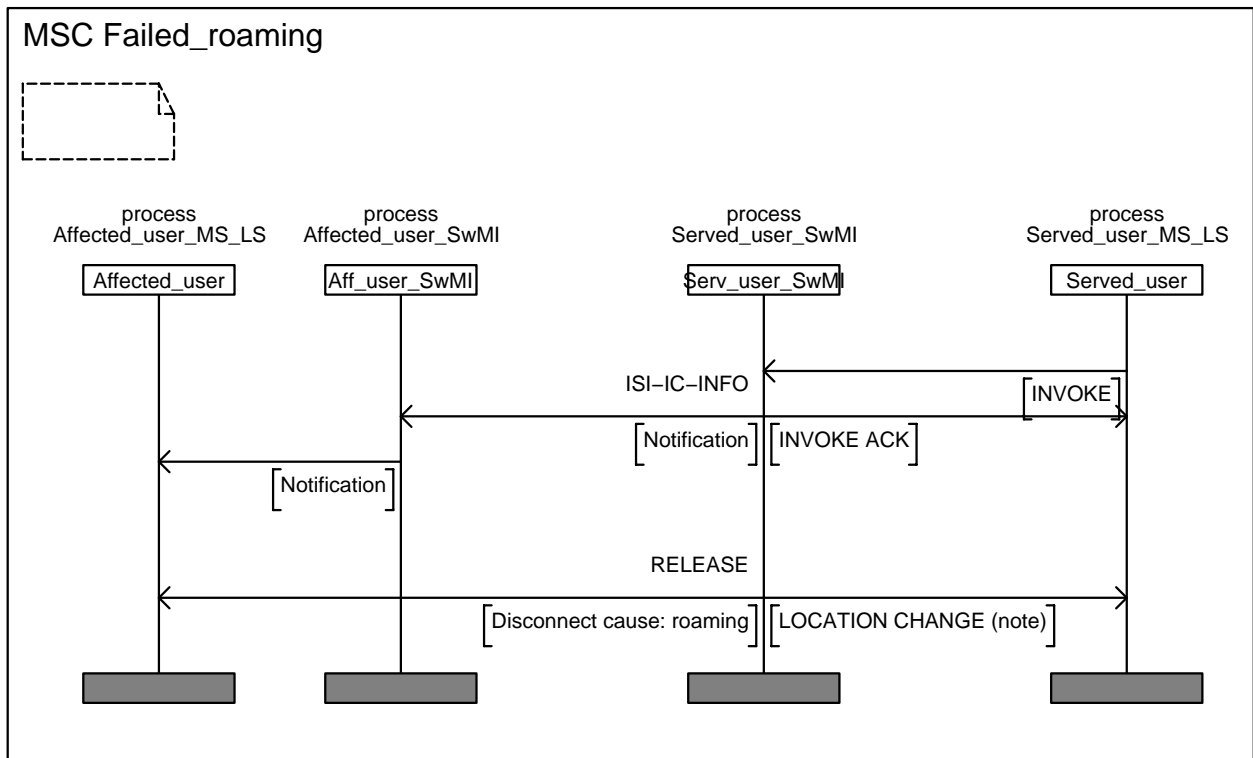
MSC Failed_roaming

process
Affected_user_MS_LS

process
Affected_user_SwMI

process
Served_user_SwMI

process
Served_user_MS_LS

Affected_user

Aff_user_SwMI

Serv_user_SwMI

Served_user

ISI−IC−INFO

INVOKE

Notification

INVOKE ACK

Notification

RELEASE

Disconnect cause: roaming

LOCATION CHANGE (note)